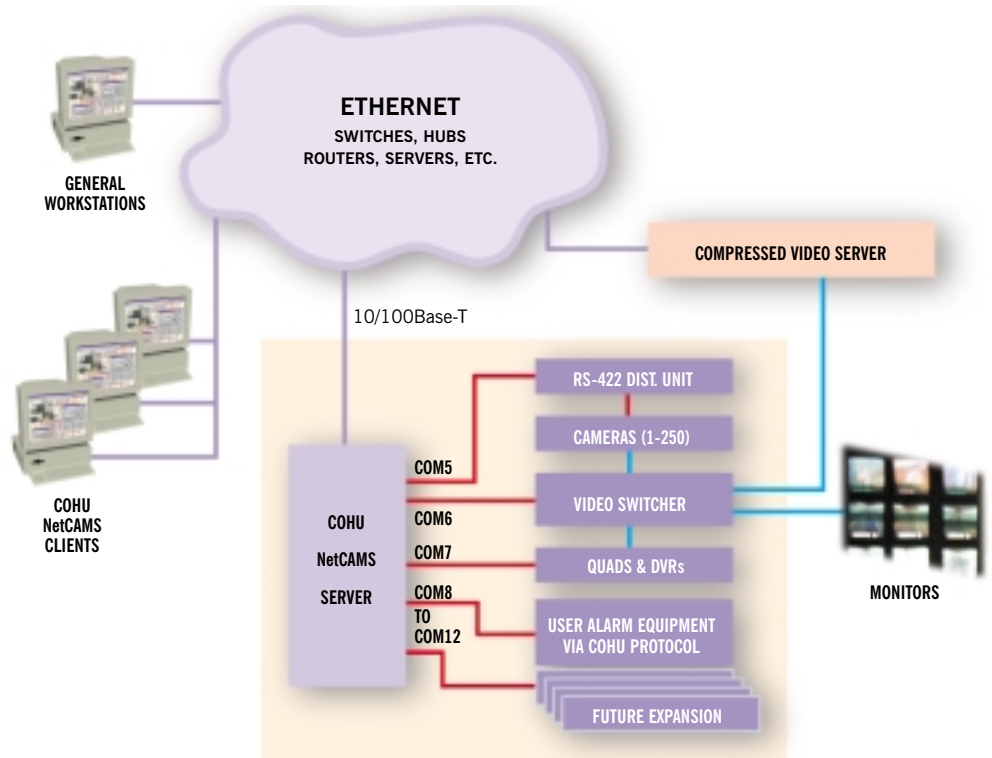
ETHERNET
SWITCHES, HUBS
ROUTERS, SERVERS, ETC.

GENERAL WORKSTATIONS

COMPRESSED VIDEO SERVER

10/100Base-T

RS-422 DIST. UNIT

CAMERAS (1-250)

COM5

VIDEO SWITCHER

COHU NetCAMS SERVER

COM6

COM7

QUADS & DVRs

COM8 TO COM12

USER ALARM EQUIPMENT VIA COHU PROTOCOL

FUTURE EXPANSION

COHU NetCAMS CLIENTS

MONITORS